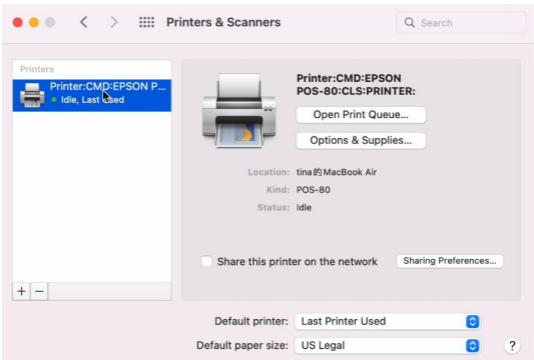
Printers & Scanners

Search

Printers

Printer:CMD:EPSON P...
Idle, Last Used

Printer:CMD:EPSON POS-80:CLS:PRINTER:

Open Print Queue...

Options & Supplies...

Location: tina的 MacBook Air
Kind: POS-80
Status: Idle

Share this printer on the network

Sharing Preferences...

+ −

Default printer: Last Printer Used

Default paper size: US Legal

?